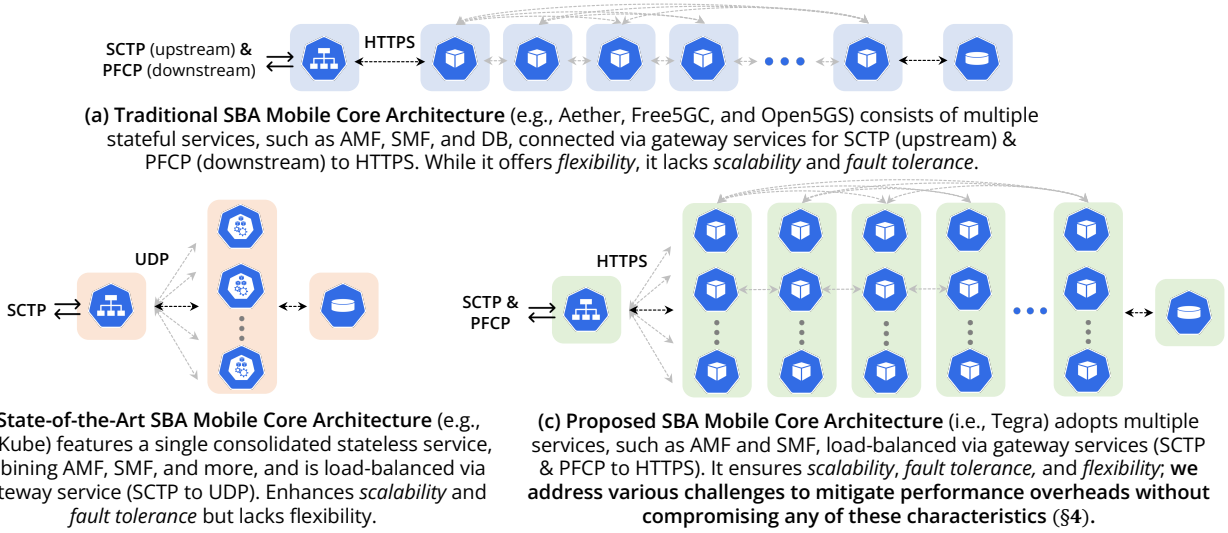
SCTP (upstream) & PFCP (downstream)

HTTPS

(a) Traditional SBA Mobile Core Architecture (e.g., Aether, Free5GC, and Open5GS) consists of multiple stateful services, such as AMF, SMF, and DB, connected via gateway services for SCTP (upstream) & PFCP (downstream) to HTTPS. While it offers *flexibility*, it lacks *scalability* and *fault tolerance*.

UDP

SCTP

State-of-the-Art SBA Mobile Core Architecture (e.g., Kube) features a single consolidated stateless service, bining AMF, SMF, and more, and is load-balanced via teway service (SCTP to UDP). Enhances *scalability* and *fault tolerance* but lacks flexibility.

HTTPS

SCTP & PFCP

(c) Proposed SBA Mobile Core Architecture (i.e., Tegra) adopts multiple services, such as AMF and SMF, load-balanced via gateway services (SCTP & PFCP to HTTPS). It ensures *scalability*, *fault tolerance,* and *flexibility*; **we address various challenges to mitigate performance overheads without compromising any of these characteristics** (§**4**).